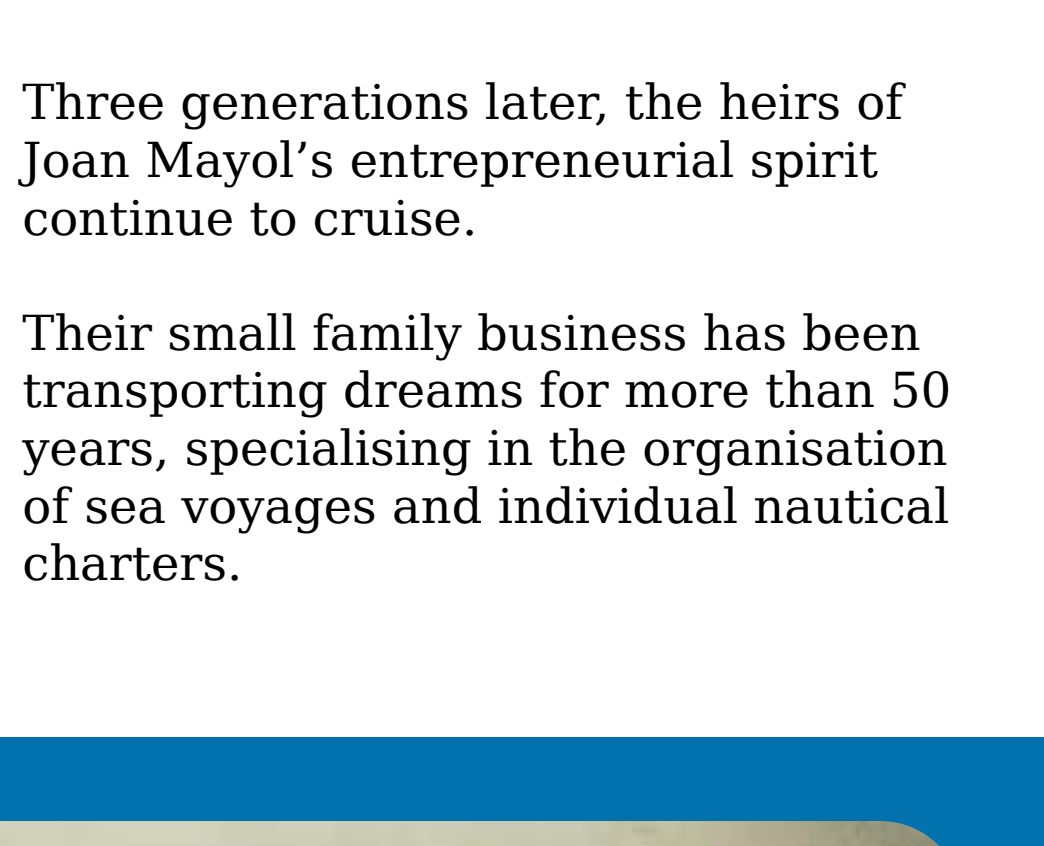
Three generations later, the heirs of Joan Mayol’s entrepreneurial spirit continue to cruise.

Their small family business has been transporting dreams for more than 50 years, specialising in the organisation of sea voyages and individual nautical charters.